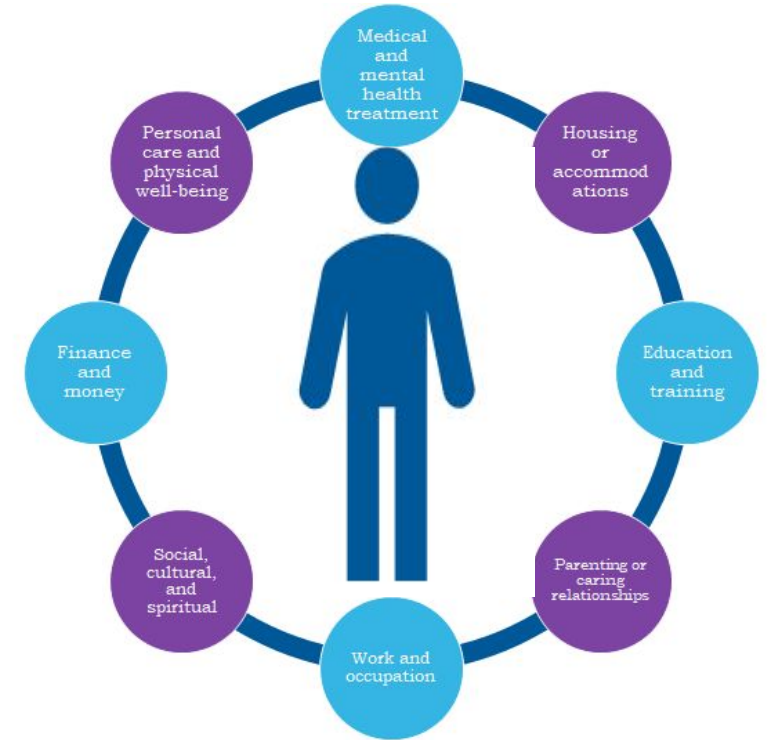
Medical and mental health treatment

Housing or accommod ations

Education and training

Parenting or caring relationships

Work and occupation

Social, cultural, and spiritual

Finance and money

Personal care and physical well-being